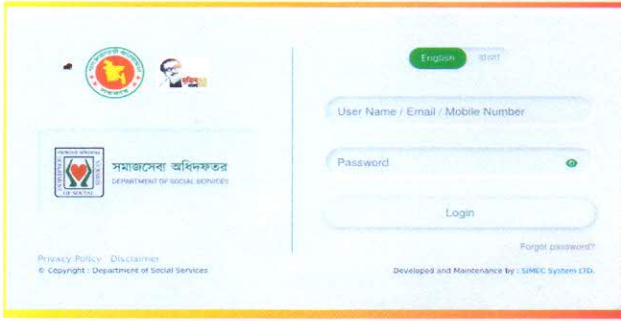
English বাংলা

User Name / Email / Mobile Number

Password

Login

Forgot password?

সমাজসেবা অধিদফতর
DEPARTMENT OF SOCIAL SERVICES

Privacy Policy Disclaimer
© Copyright : Department of Social Services

Developed and Maintenance by : SIMEC System LTD.